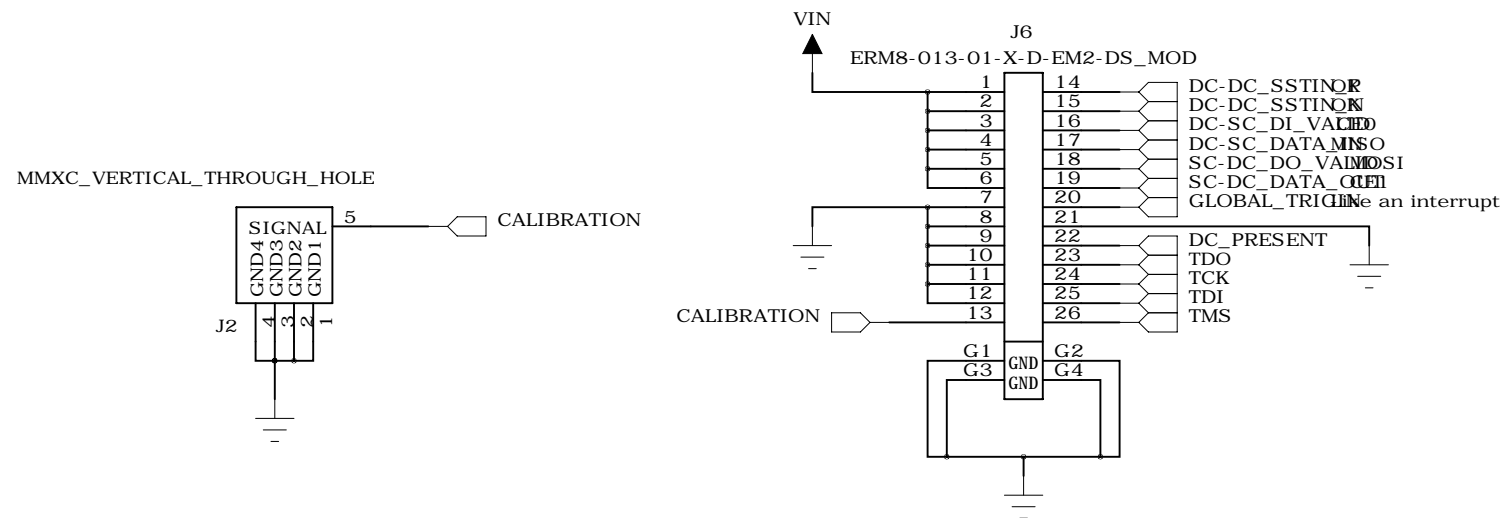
MMXC_VERTICAL_THROUGH_HOLE

SIGNAL
GND4 GND3 GND2 GND1
5
4 3 2 1
J2
CALIBRATION

VIN
J6
ERM8-013-01-X-D-EM2-DS_MOD

| | | | |
|---|---|---|---|
| 1 | | 14 | DC-DC_SSTIN_P |
| 2 | | 15 | DC-DC_SSTIN_N |
| 3 | | 16 | DC-SC_DI_VALID |
| 4 | | 17 | DC-SC_DATA_IN |
| 5 | | 18 | SC-DC_DO_VALID |
| 6 | | 19 | SC-DC_DATA_OUT |
| 7 | | 20 | GLOBAL_TRIG |
| 8 | | 21 | |
| 9 | | 22 | DC_PRESENT |
| 10 | | 23 | TDO |
| 11 | | 24 | TCK |
| 12 | | 25 | TDI |
| 13 | | 26 | TMS |

CLK
CS
MISO
MOSI
CLK
Like an interrupt

CALIBRATION
G1 GND G2
G3 GND G4